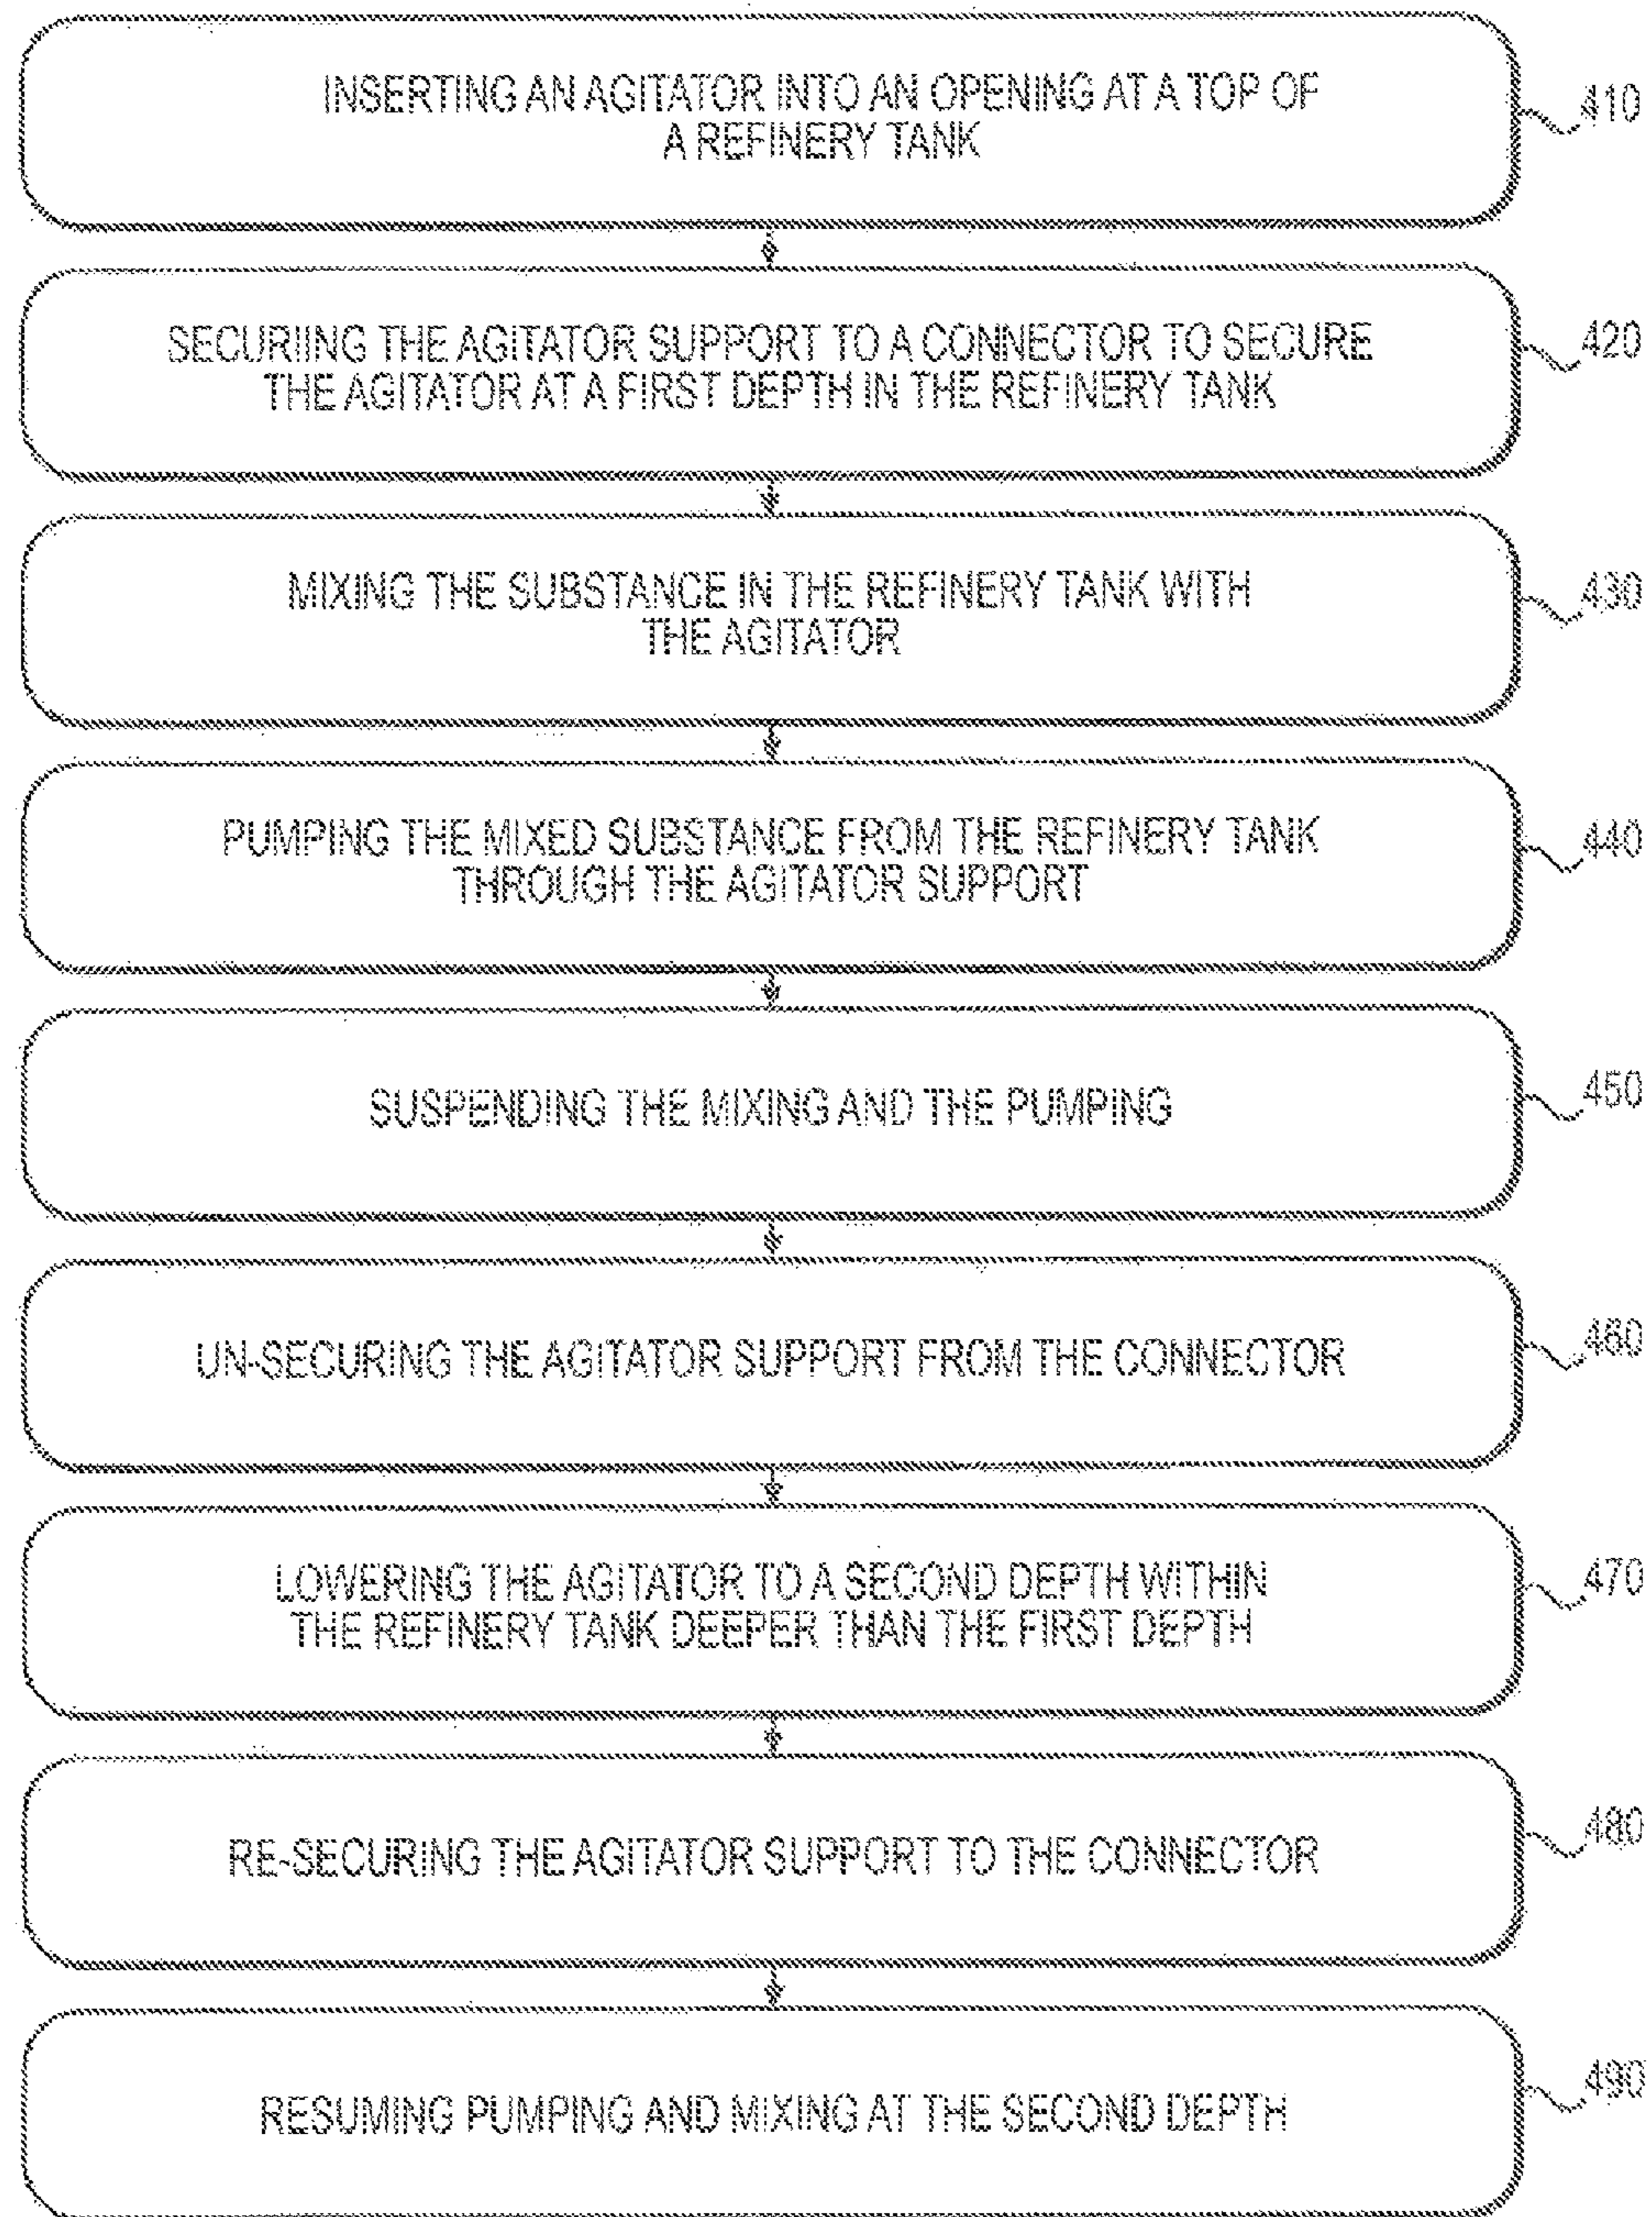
INSERTING AN AGITATOR INTO AN OPENING AT A TOP OF A REFINERY TANK

410

SECURIING THE AGITATOR SUPPORT TO A CONNECTOR TO SECURE THE AGITATOR AT A FIRST DEPTH IN THE REFINERY TANK

420

MIXING THE SUBSTANCE IN THE REFINERY TANK WITH THE AGITATOR

430

PUMPING THE MIXED SUBSTANCE FROM THE REFINERY TANK THROUGH THE AGITATOR SUPPORT

440

SUSPENDING THE MIXING AND THE PUMPING

450

UN-SECURING THE AGITATOR SUPPORT FROM THE CONNECTOR

460

LOWERING THE AGITATOR TO A SECOND DEPTH WITHIN THE REFINERY TANK DEEPER THAN THE FIRST DEPTH

470

RE-SECURING THE AGITATOR SUPPORT TO THE CONNECTOR

480

RESUMING PUMPING AND MIXING AT THE SECOND DEPTH

490